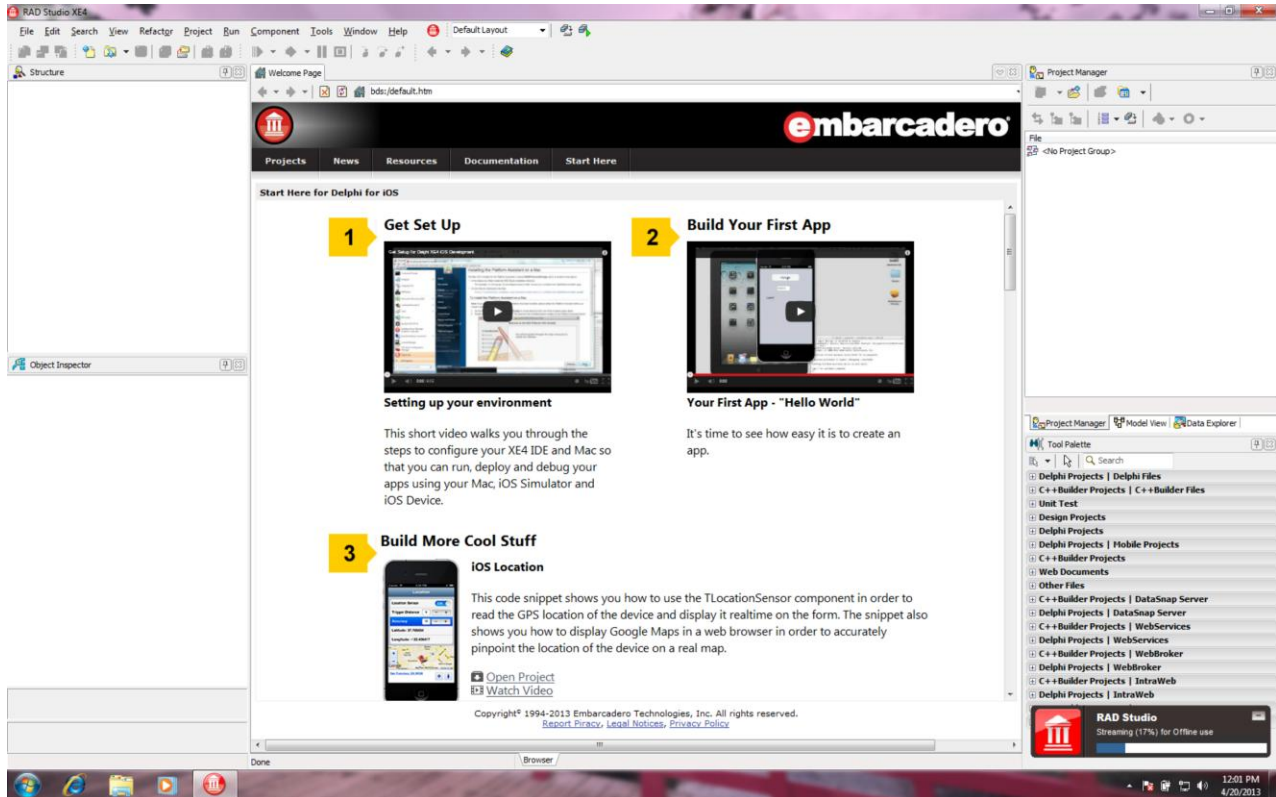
RAD Studio XE4

File Edit Search View Refactor Project Run Component Tools Window Help Default Layout

Structure

Welcome Page

bds:/default.htm

embarcadero

Projects News Resources Documentation Start Here

Start Here for Delphi for iOS

1 Get Set Up

Setting up your environment

This short video walks you through the steps to configure your XE4 IDE and Mac so that you can run, deploy and debug your apps using your Mac, iOS Simulator and iOS Device.

2 Build Your First App

Your First App - "Hello World"

It's time to see how easy it is to create an app.

3 Build More Cool Stuff

iOS Location

This code snippet shows you how to use the TLocationSensor component in order to read the GPS location of the device and display it realtime on the form. The snippet also shows you how to display Google Maps in a web browser in order to accurately pinpoint the location of the device on a real map.

Open Project
Watch Video

Copyright© 1994-2013 Embarcadero Technologies, Inc. All rights reserved.
Report Piracy, Legal Notices, Privacy Policy

Object Inspector

Done

Browser

Project Manager

File
<No Project Group>

Project Manager Model View Data Explorer

Tool Palette

Search

Delphi Projects | Delphi Files
C++Builder Projects | C++Builder Files
Unit Test
Design Projects
Delphi Projects
Delphi Projects | Mobile Projects
C++Builder Projects
Web Documents
Other Files
C++Builder Projects | DataSnap Server
Delphi Projects | DataSnap Server
C++Builder Projects | WebServices
Delphi Projects | WebServices
C++Builder Projects | WebBroker
Delphi Projects | WebBroker
C++Builder Projects | IntraWeb
Delphi Projects | IntraWeb

RAD Studio
Streaming (17%) for Offline use

12:01 PM
4/20/2013